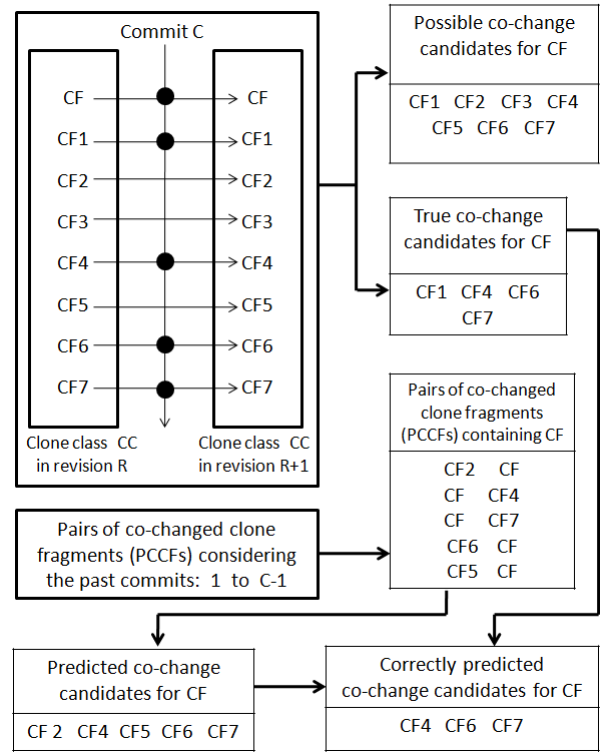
Commit C

CF → CF
CF1 → CF1
CF2 → CF2
CF3 → CF3
CF4 → CF4
CF5 → CF5
CF6 → CF6
CF7 → CF7

Clone class CC in revision R

Clone class CC in revision R+1

Possible co-change candidates for CF

CF1 CF2 CF3 CF4 CF5 CF6 CF7

True co-change candidates for CF

CF1 CF4 CF6 CF7

Pairs of co-changed clone fragments (PCCFs) containing CF

CF2 CF
CF CF4
CF CF7
CF6 CF
CF5 CF

Pairs of co-changed clone fragments (PCCFs) considering the past commits: 1 to C-1

Predicted co-change candidates for CF

CF 2 CF4 CF5 CF6 CF7

Correctly predicted co-change candidates for CF

CF4 CF6 CF7